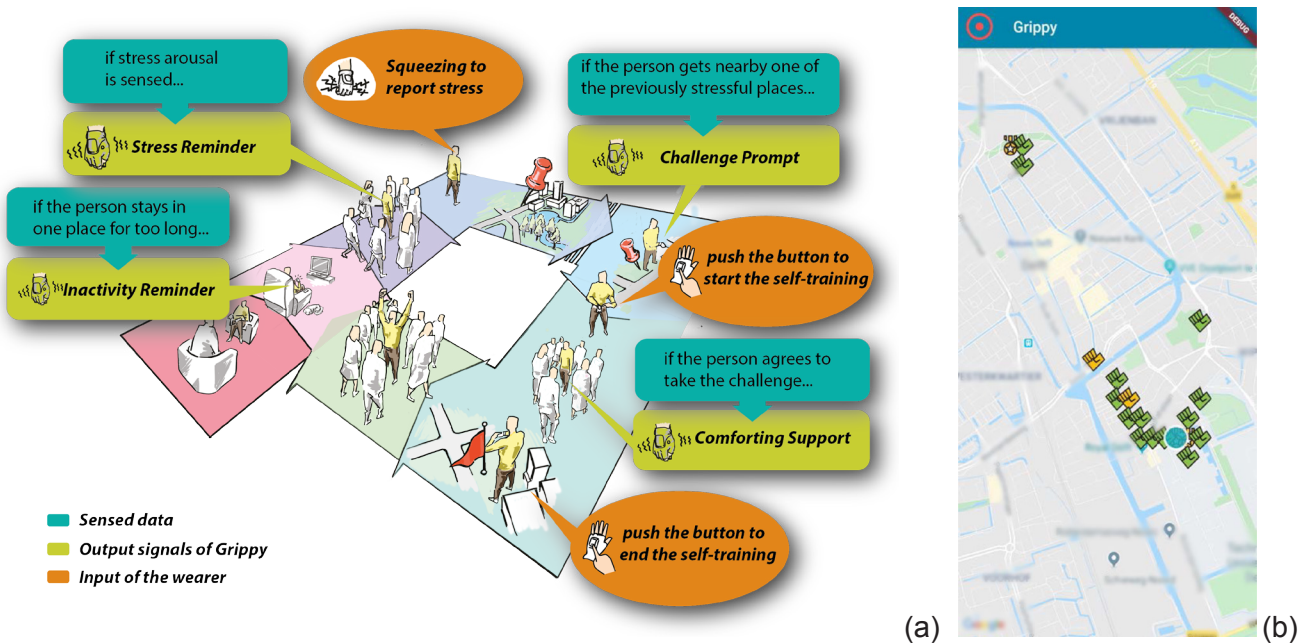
if stress arousal is sensed...

Stress Reminder

Squeezing to report stress

if the person gets nearby one of the previously stressful places...

Challenge Prompt

if the person stays in one place for too long...

Inactivity Reminder

push the button to start the self-training

if the person agrees to take the challenge...

Comforting Support

push the button to end the self-training

Sensed data

Output signals of Grippy

Input of the wearer

(a)

Grippy

DEBUG

Google

(b)